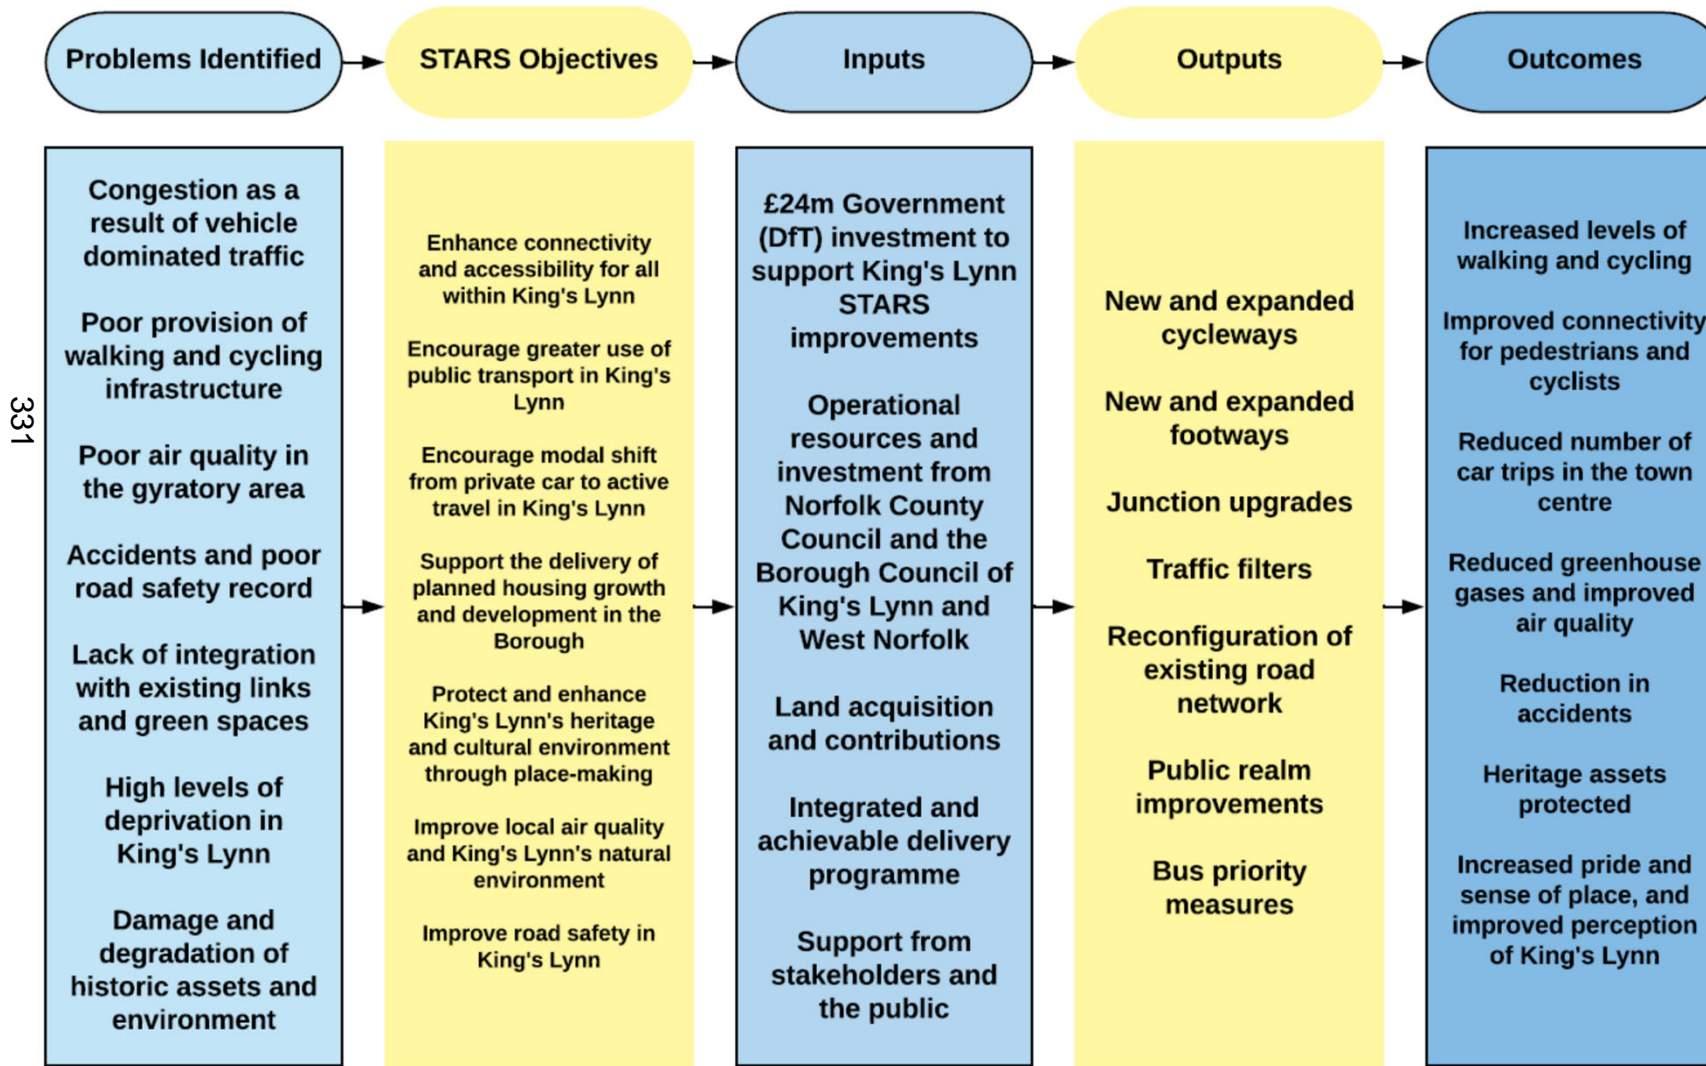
Problems Identified

STARS Objectives

Inputs

Outputs

Outcomes

Congestion as a result of vehicle dominated traffic

Poor provision of walking and cycling infrastructure

Poor air quality in the gyratory area

Accidents and poor road safety record

Lack of integration with existing links and green spaces

High levels of deprivation in King's Lynn

Damage and degradation of historic assets and environment

Enhance connectivity and accessibility for all within King's Lynn

Encourage greater use of public transport in King's Lynn

Encourage modal shift from private car to active travel in King's Lynn

Support the delivery of planned housing growth and development in the Borough

Protect and enhance King's Lynn's heritage and cultural environment through place-making

Improve local air quality and King's Lynn's natural environment

Improve road safety in King's Lynn

£24m Government (DfT) investment to support King's Lynn STARS improvements

Operational resources and investment from Norfolk County Council and the Borough Council of King's Lynn and West Norfolk

Land acquisition and contributions

Integrated and achievable delivery programme

Support from stakeholders and the public

New and expanded cycleways

New and expanded footways

Junction upgrades

Traffic filters

Reconfiguration of existing road network

Public realm improvements

Bus priority measures

Increased levels of walking and cycling

Improved connectivity for pedestrians and cyclists

Reduced number of car trips in the town centre

Reduced greenhouse gases and improved air quality

Reduction in accidents

Heritage assets protected

Increased pride and sense of place, and improved perception of King's Lynn

331